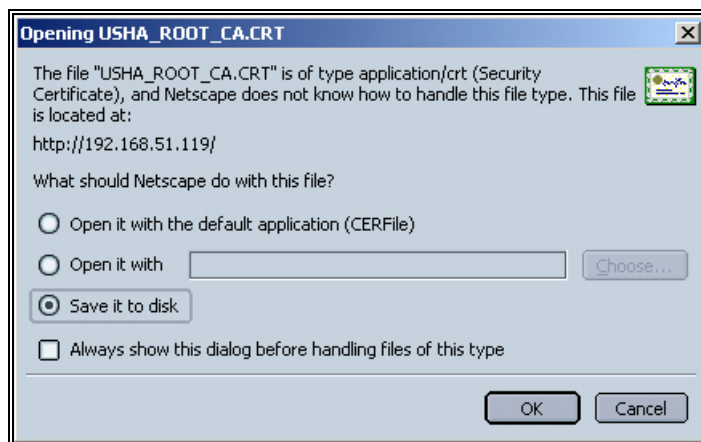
Opening USHA_ROOT_CA.CRT

The file "USHA_ROOT_CA.CRT" is of type application/crt (Security Certificate), and Netscape does not know how to handle this file type. This file is located at:

http://192.168.51.119/

What should Netscape do with this file?

Open it with the default application (CERFile)

Open it with

Choose...

Save it to disk

Always show this dialog before handling files of this type

OK

Cancel